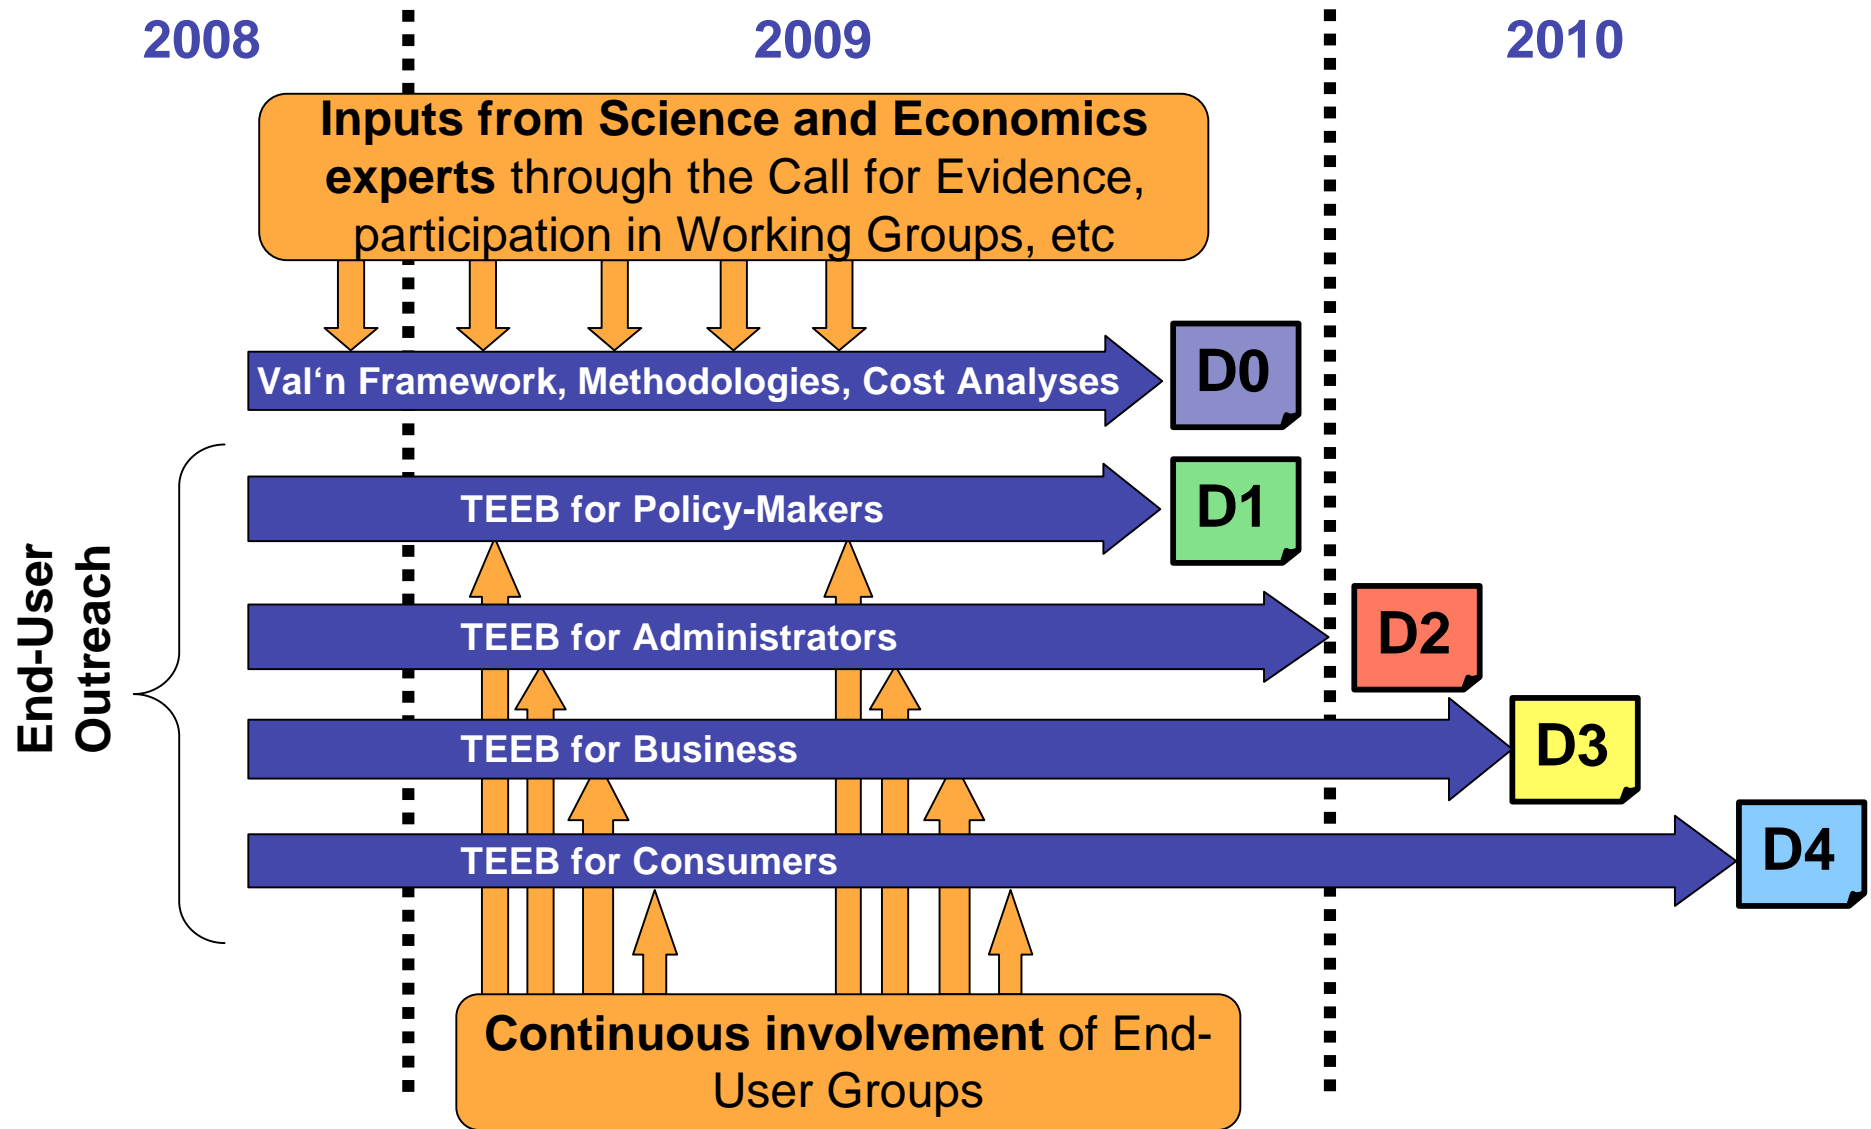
2008

2009

2010

**Inputs from Science and Economics experts** through the Call for Evidence, participation in Working Groups, etc

Val‘n Framework, Methodologies, Cost Analyses

D0

End-User Outreach

TEEB for Policy-Makers

D1

TEEB for Administrators

D2

TEEB for Business

D3

TEEB for Consumers

D4

**Continuous involvement** of End-User Groups